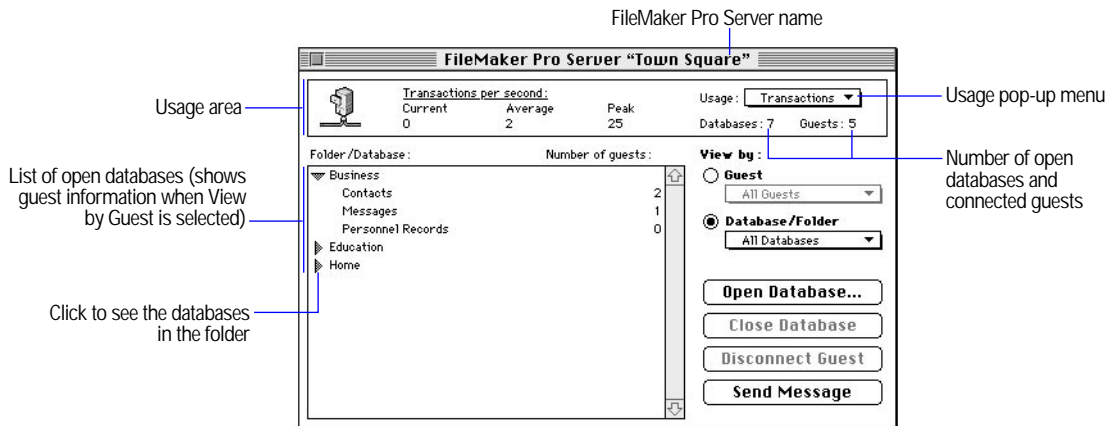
FileMaker Pro Server name

FileMaker Pro Server "Town Square"

Usage area

Transactions per second:
Current 0
Average 2
Peak 25

Usage: Transactions

Usage pop-up menu

Databases: 7 Guests: 5

Number of open databases and connected guests

List of open databases (shows guest information when View by Guest is selected)

Folder/Database:
Number of guests:

Business
Contacts 2
Messages 1
Personnel Records 0
Education
Home

Click to see the databases in the folder

View by:
Guest
All Guests
Database/Folder
All Databases

Open Database...
Close Database
Disconnect Guest
Send Message